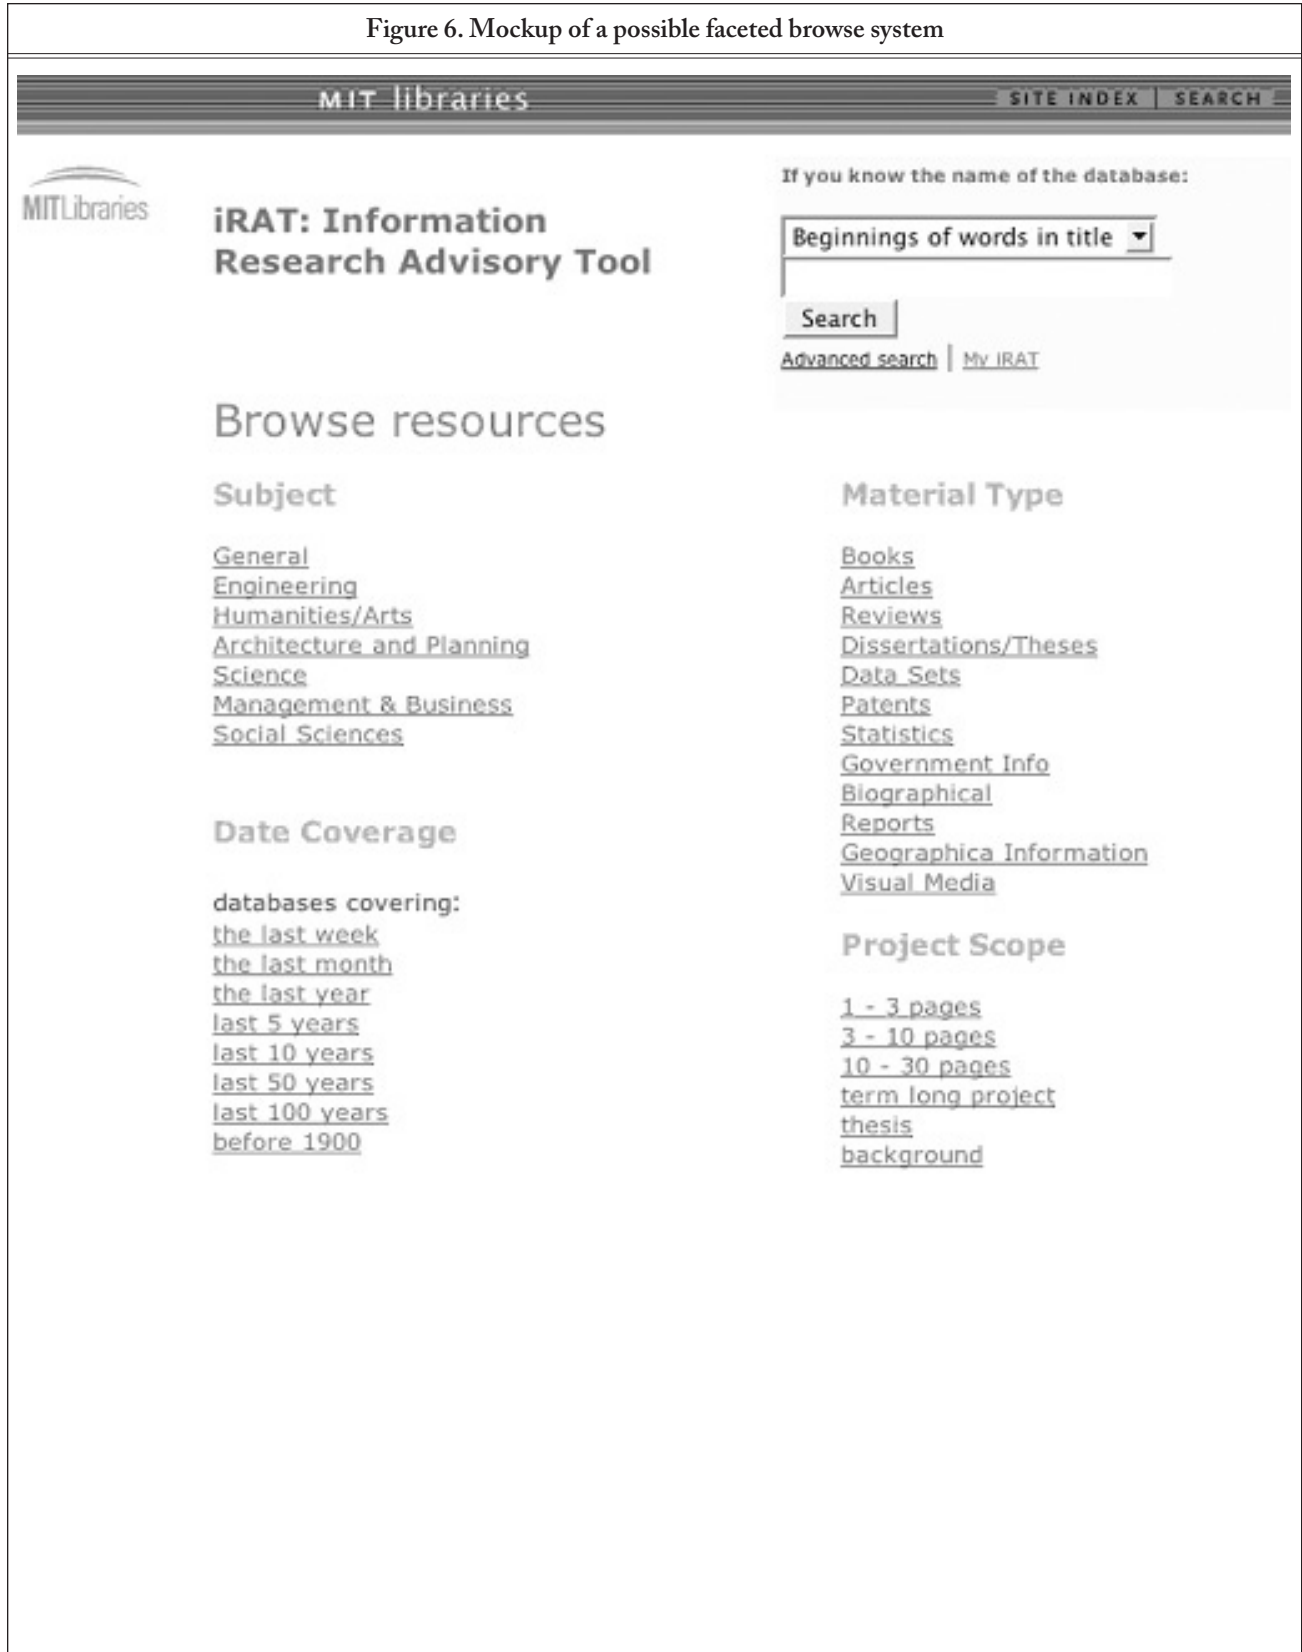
Figure 6. Mockup of a possible faceted browse system

MIT libraries

SITE INDEX | SEARCH

MITLibraries

iRAT: Information Research Advisory Tool

If you know the name of the database:

Beginnings of words in title

Search

Advanced search | My IRAT

Browse resources

Subject

General
Engineering
Humanities/Arts
Architecture and Planning
Science
Management & Business
Social Sciences

Date Coverage

databases covering:
the last week
the last month
the last year
last 5 years
last 10 years
last 50 years
last 100 years
before 1900

Material Type

Books
Articles
Reviews
Dissertations/Theses
Data Sets
Patents
Statistics
Government Info
Biographical
Reports
Geographica Information
Visual Media

Project Scope

1 - 3 pages
3 - 10 pages
10 - 30 pages
term long project
thesis
background